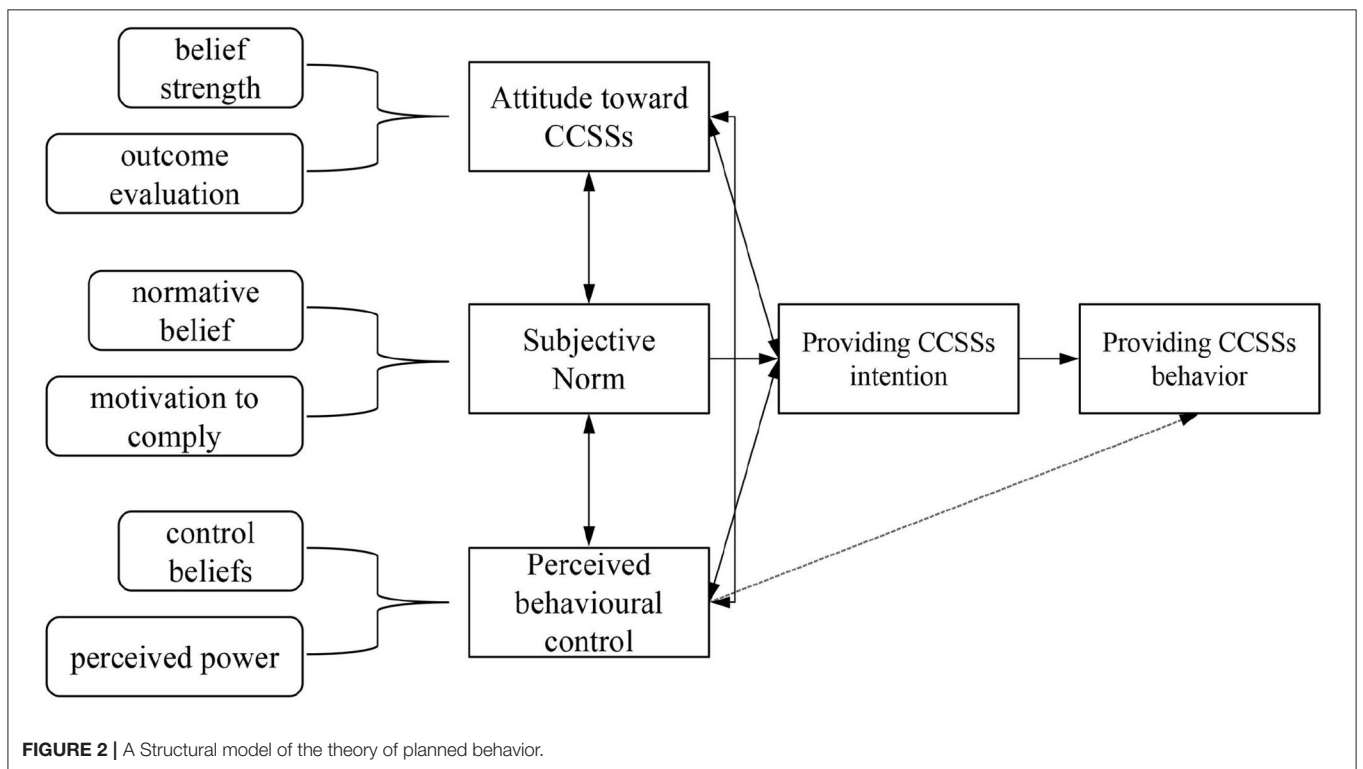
belief strength

outcome evaluation

Attitude toward CCSSs

normative belief

motivation to comply

Subjective Norm

Providing CCSSs intention

Providing CCSSs behavior

control beliefs

perceived power

Perceived behavioural control

FIGURE 2 | A Structural model of the theory of planned behavior.